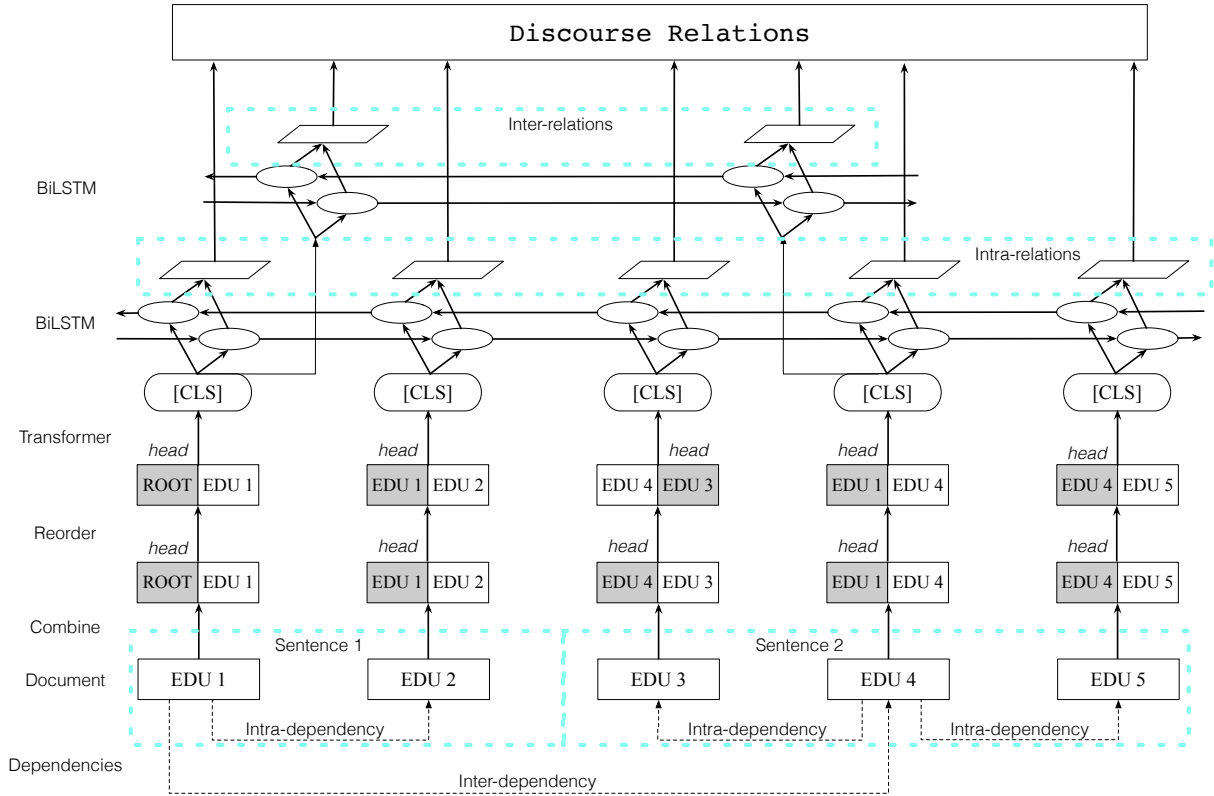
Discourse Relations

Inter-relations

BiLSTM

Intra-relations

BiLSTM

[CLS] [CLS] [CLS] [CLS] [CLS]

Transformer

head head head head head

ROOT EDU 1
EDU 1 EDU 2
EDU 4 EDU 3
EDU 1 EDU 4
EDU 4 EDU 5

Reorder

head head head head head

ROOT EDU 1
EDU 1 EDU 2
EDU 4 EDU 3
EDU 1 EDU 4
EDU 4 EDU 5

Combine

Sentence 1

Sentence 2

Document

EDU 1 EDU 2 EDU 3 EDU 4 EDU 5

Intra-dependency Intra-dependency Intra-dependency

Dependencies

Inter-dependency